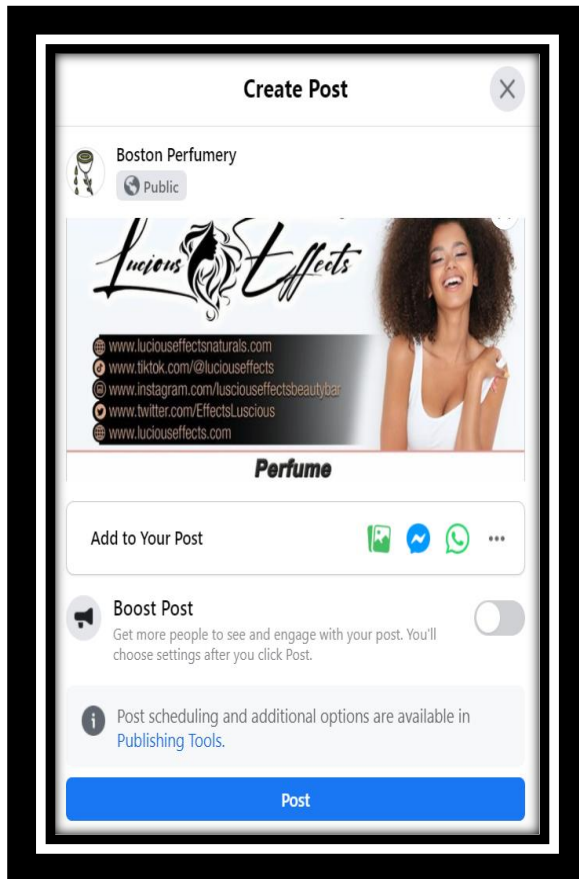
Create Post

Boston Perfumery
Public

Lucious Effects

www.luciouseffectsnaturals.com
www.tiktok.com/@luciouseffects
www.instagram.com/lusciouseffectsbeautybar
www.twitter.com/EffectsLuscious
www.luciouseffects.com

Perfume

Add to Your Post

Boost Post
Get more people to see and engage with your post. You'll choose settings after you click Post.

Post scheduling and additional options are available in Publishing Tools.

Post